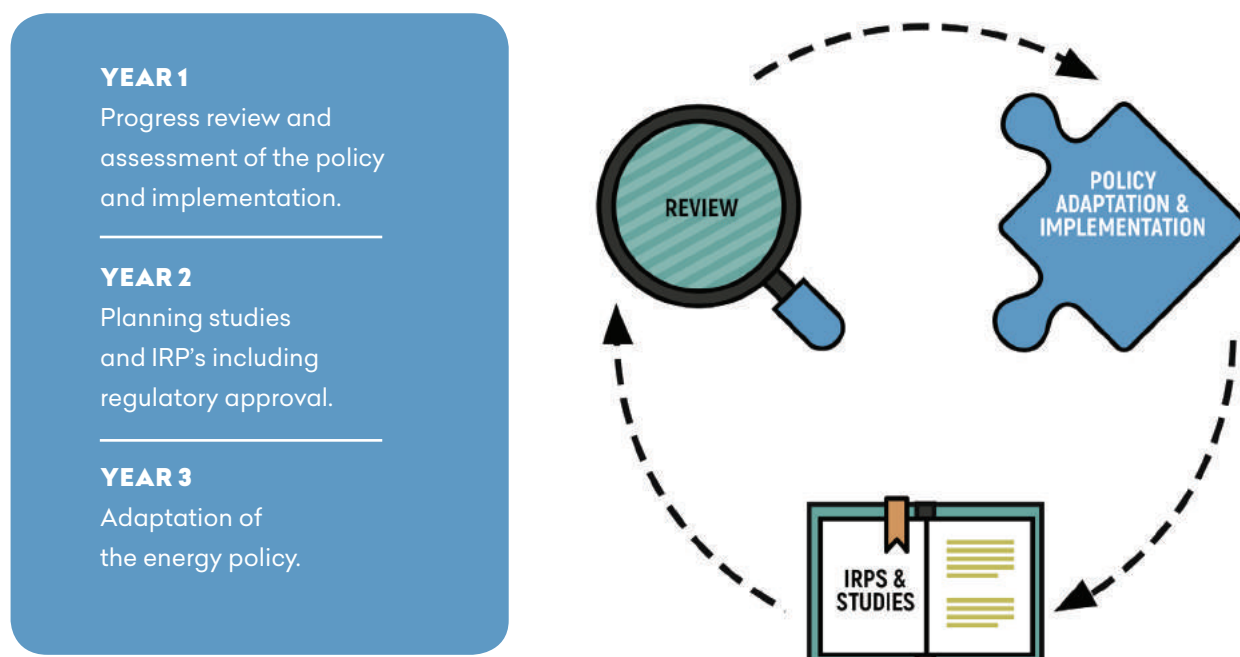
YEAR 1
Progress review and assessment of the policy and implementation.

YEAR 2
Planning studies and IRP's including regulatory approval.

YEAR 3
Adaptation of the energy policy.

REVIEW

POLICY ADAPTATION & IMPLEMENTATION

IRPS & STUDIES